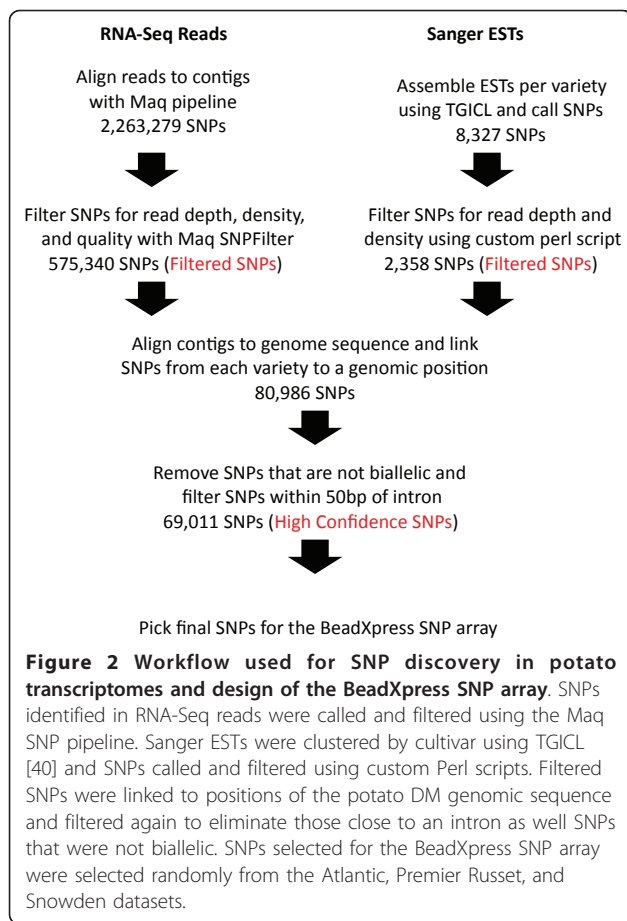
**RNA-Seq Reads**

Align reads to contigs with Maq pipeline
2,263,279 SNPs

Filter SNPs for read depth, density, and quality with Maq SNPFilter
575,340 SNPs (Filtered SNPs)

**Sanger ESTs**

Assemble ESTs per variety using TGICL and call SNPs
8,327 SNPs

Filter SNPs for read depth and density using custom perl script
2,358 SNPs (Filtered SNPs)

Align contigs to genome sequence and link SNPs from each variety to a genomic position
80,986 SNPs

Remove SNPs that are not biallelic and filter SNPs within 50bp of intron
69,011 SNPs (High Confidence SNPs)

Pick final SNPs for the BeadXpress SNP array

**Figure 2 Workflow used for SNP discovery in potato transcriptomes and design of the BeadXpress SNP array**. SNPs identified in RNA-Seq reads were called and filtered using the Maq SNP pipeline. Sanger ESTs were clustered by cultivar using TGICL [40] and SNPs called and filtered using custom Perl scripts. Filtered SNPs were linked to positions of the potato DM genomic sequence and filtered again to eliminate those close to an intron as well SNPs that were not biallelic. SNPs selected for the BeadXpress SNP array were selected randomly from the Atlantic, Premier Russet, and Snowden datasets.